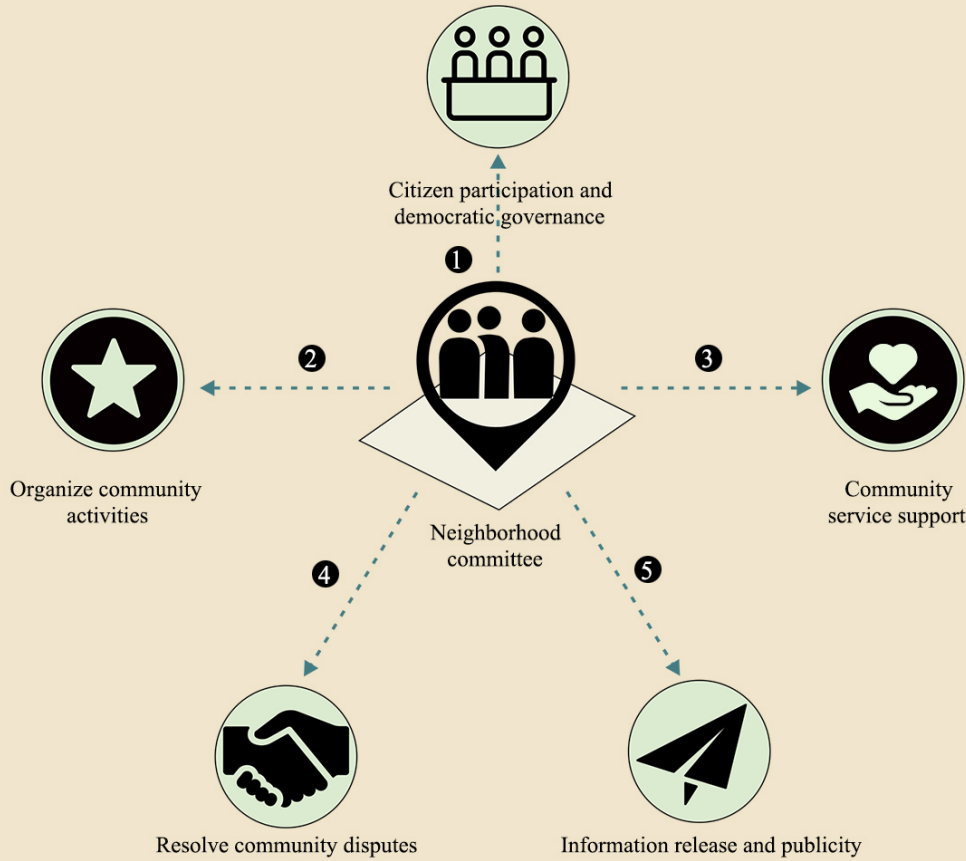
Citizen participation and democratic governance

1

2

3

Organize community activities

Community service support

Neighborhood committee

4

5

Resolve community disputes

Information release and publicity